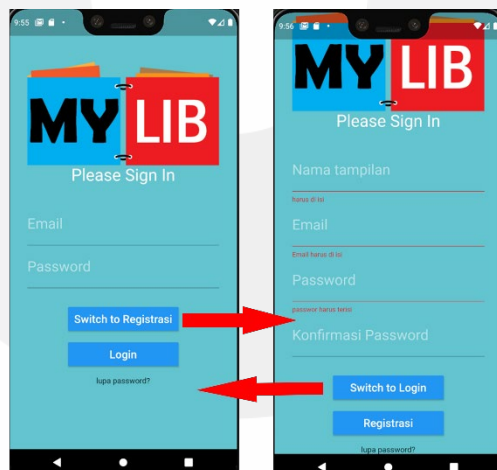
9:55

MY LIB

Please Sign In

Email

Password

Switch to Registrasi

Login

lupa password?

9:56

MY LIB

Please Sign In

Nama tampilan

harus di isi

Email

Email harus di isi

Password

passwor harus terisi

Konfirmasi Password

Switch to Login

Registrasi

lupa password?